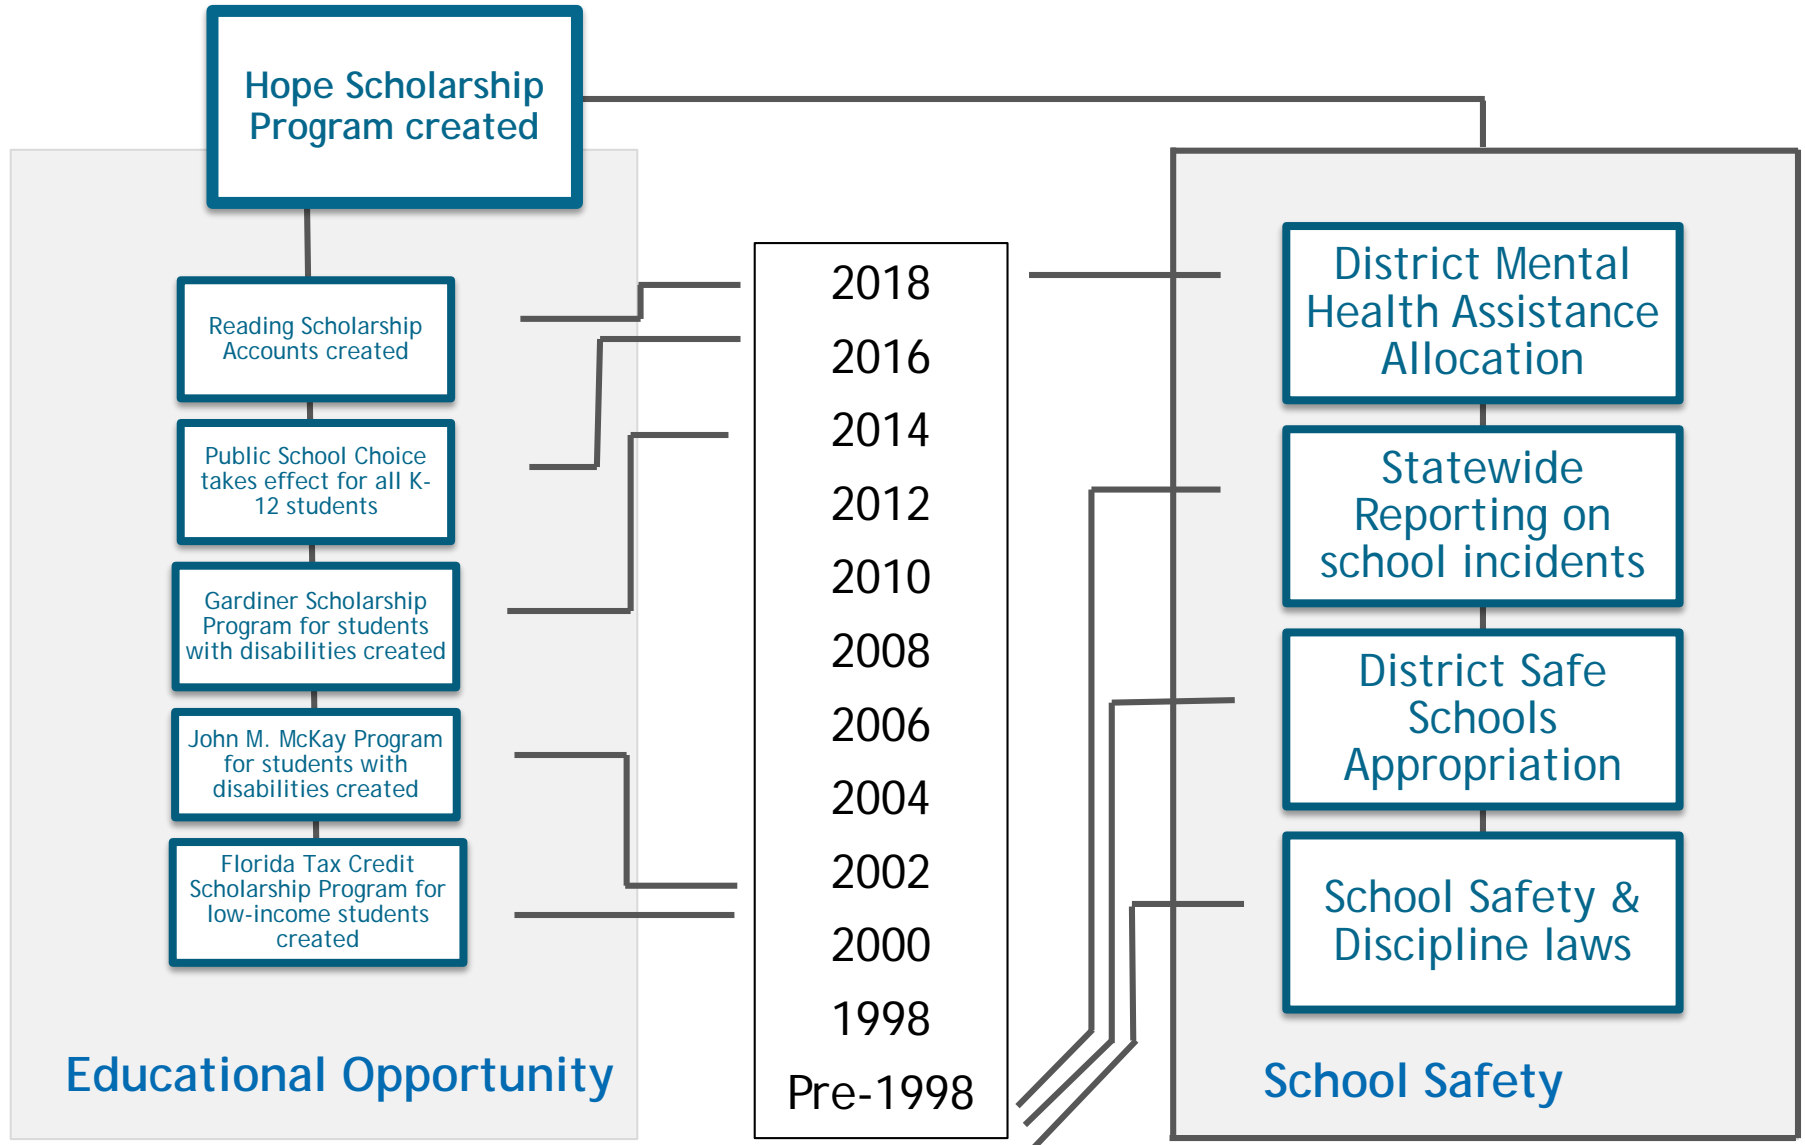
Hope Scholarship Program created

Reading Scholarship Accounts created

Public School Choice takes effect for all K-12 students

Gardiner Scholarship Program for students with disabilities created

John M. McKay Program for students with disabilities created

Florida Tax Credit Scholarship Program for low-income students created

Educational Opportunity

2018
2016
2014
2012
2010
2008
2006
2004
2002
2000
1998
Pre-1998

District Mental Health Assistance Allocation

Statewide Reporting on school incidents

District Safe Schools Appropriation

School Safety & Discipline laws

School Safety